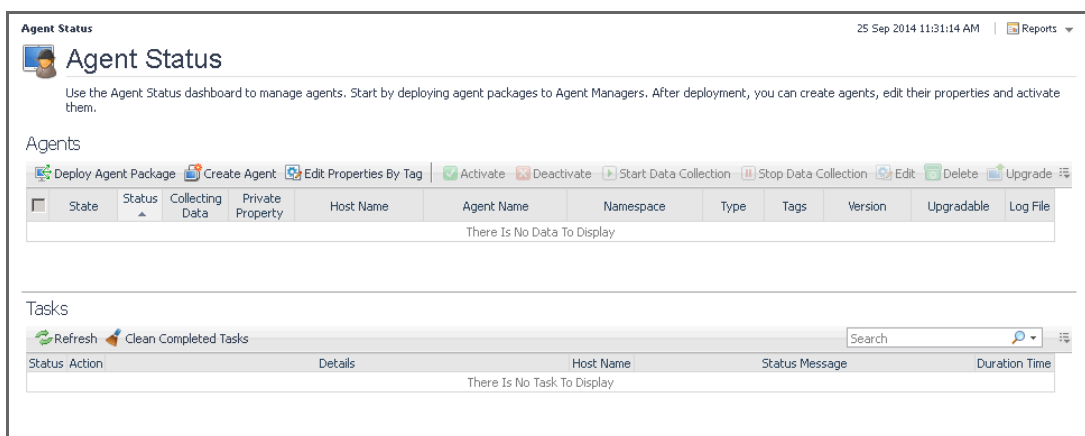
Agent Status

25 Sep 2014 11:31:14 AM | Reports

Agent Status

Use the Agent Status dashboard to manage agents. Start by deploying agent packages to Agent Managers. After deployment, you can create agents, edit their properties and activate them.

Agents

Deploy Agent Package | Create Agent | Edit Properties By Tag | Activate | Deactivate | Start Data Collection | Stop Data Collection | Edit | Delete | Upgrade

| | State | Status | Collecting Data | Private Property | Host Name | Agent Name | Namespace | Type | Tags | Version | Upgradable | Log File |
|---|---|---|---|---|---|---|---|---|---|---|---|---|
| There Is No Data To Display | | | | | | | | | | | | |

Tasks

Refresh | Clean Completed Tasks

Search

| Status | Action | Details | Host Name | Status Message | Duration Time |
|---|---|---|---|---|---|
| There Is No Task To Display | | | | | |